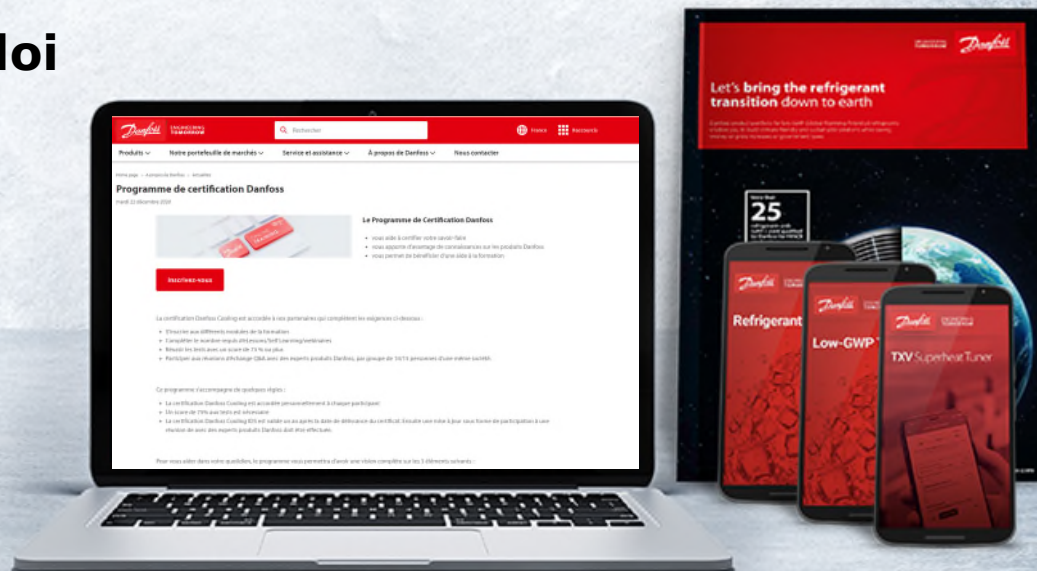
loi

Danfoss ENGINEERING TOMORROW Rechercher France Raccourcis

Produits Notre portefeuille de marchés Service et assistance À propos de Danfoss Nous contacter

Programme de certification Danfoss

Le Programme de Certification Danfoss

Inscrivez-vous

Danfoss

Let's bring the refrigerant transition down to earth

25

Danfoss ENGINEERING TOMORROW
Refrigerant

Danfoss
Low-GWP

Danfoss ENGINEERING TOMORROW
TXV Superheat Tuner